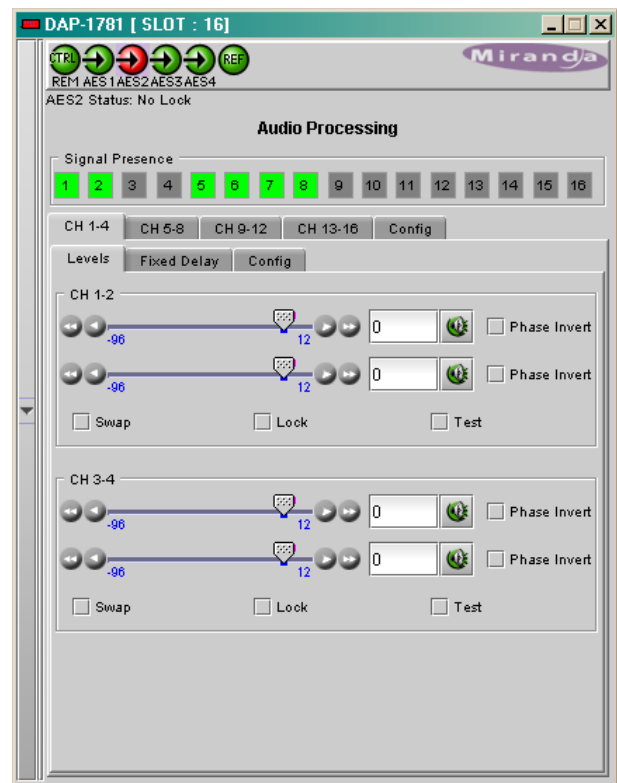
DAP-1781 [ SLOT : 16]

CTRL REF
REM AES1 AES2 AES3 AES4

Miranda

AES2 Status: No Lock

Audio Processing

Signal Presence
1 2 3 4 5 6 7 8 9 10 11 12 13 14 15 16

CH 1-4 CH 5-8 CH 9-12 CH 13-16 Config

Levels Fixed Delay Config

CH 1-2
-96 12 0 Phase Invert
-96 12 0 Phase Invert
Swap Lock Test

CH 3-4
-96 12 0 Phase Invert
-96 12 0 Phase Invert
Swap Lock Test